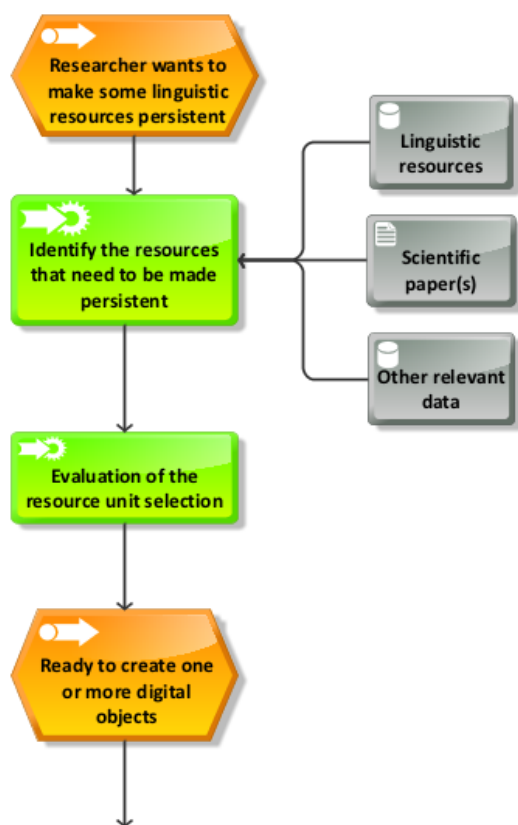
Researcher wants to make some linguistic resources persistent

Identify the resources that need to be made persistent

Linguistic resources

Scientific paper(s)

Other relevant data

Evaluation of the resource unit selection

Ready to create one or more digital objects